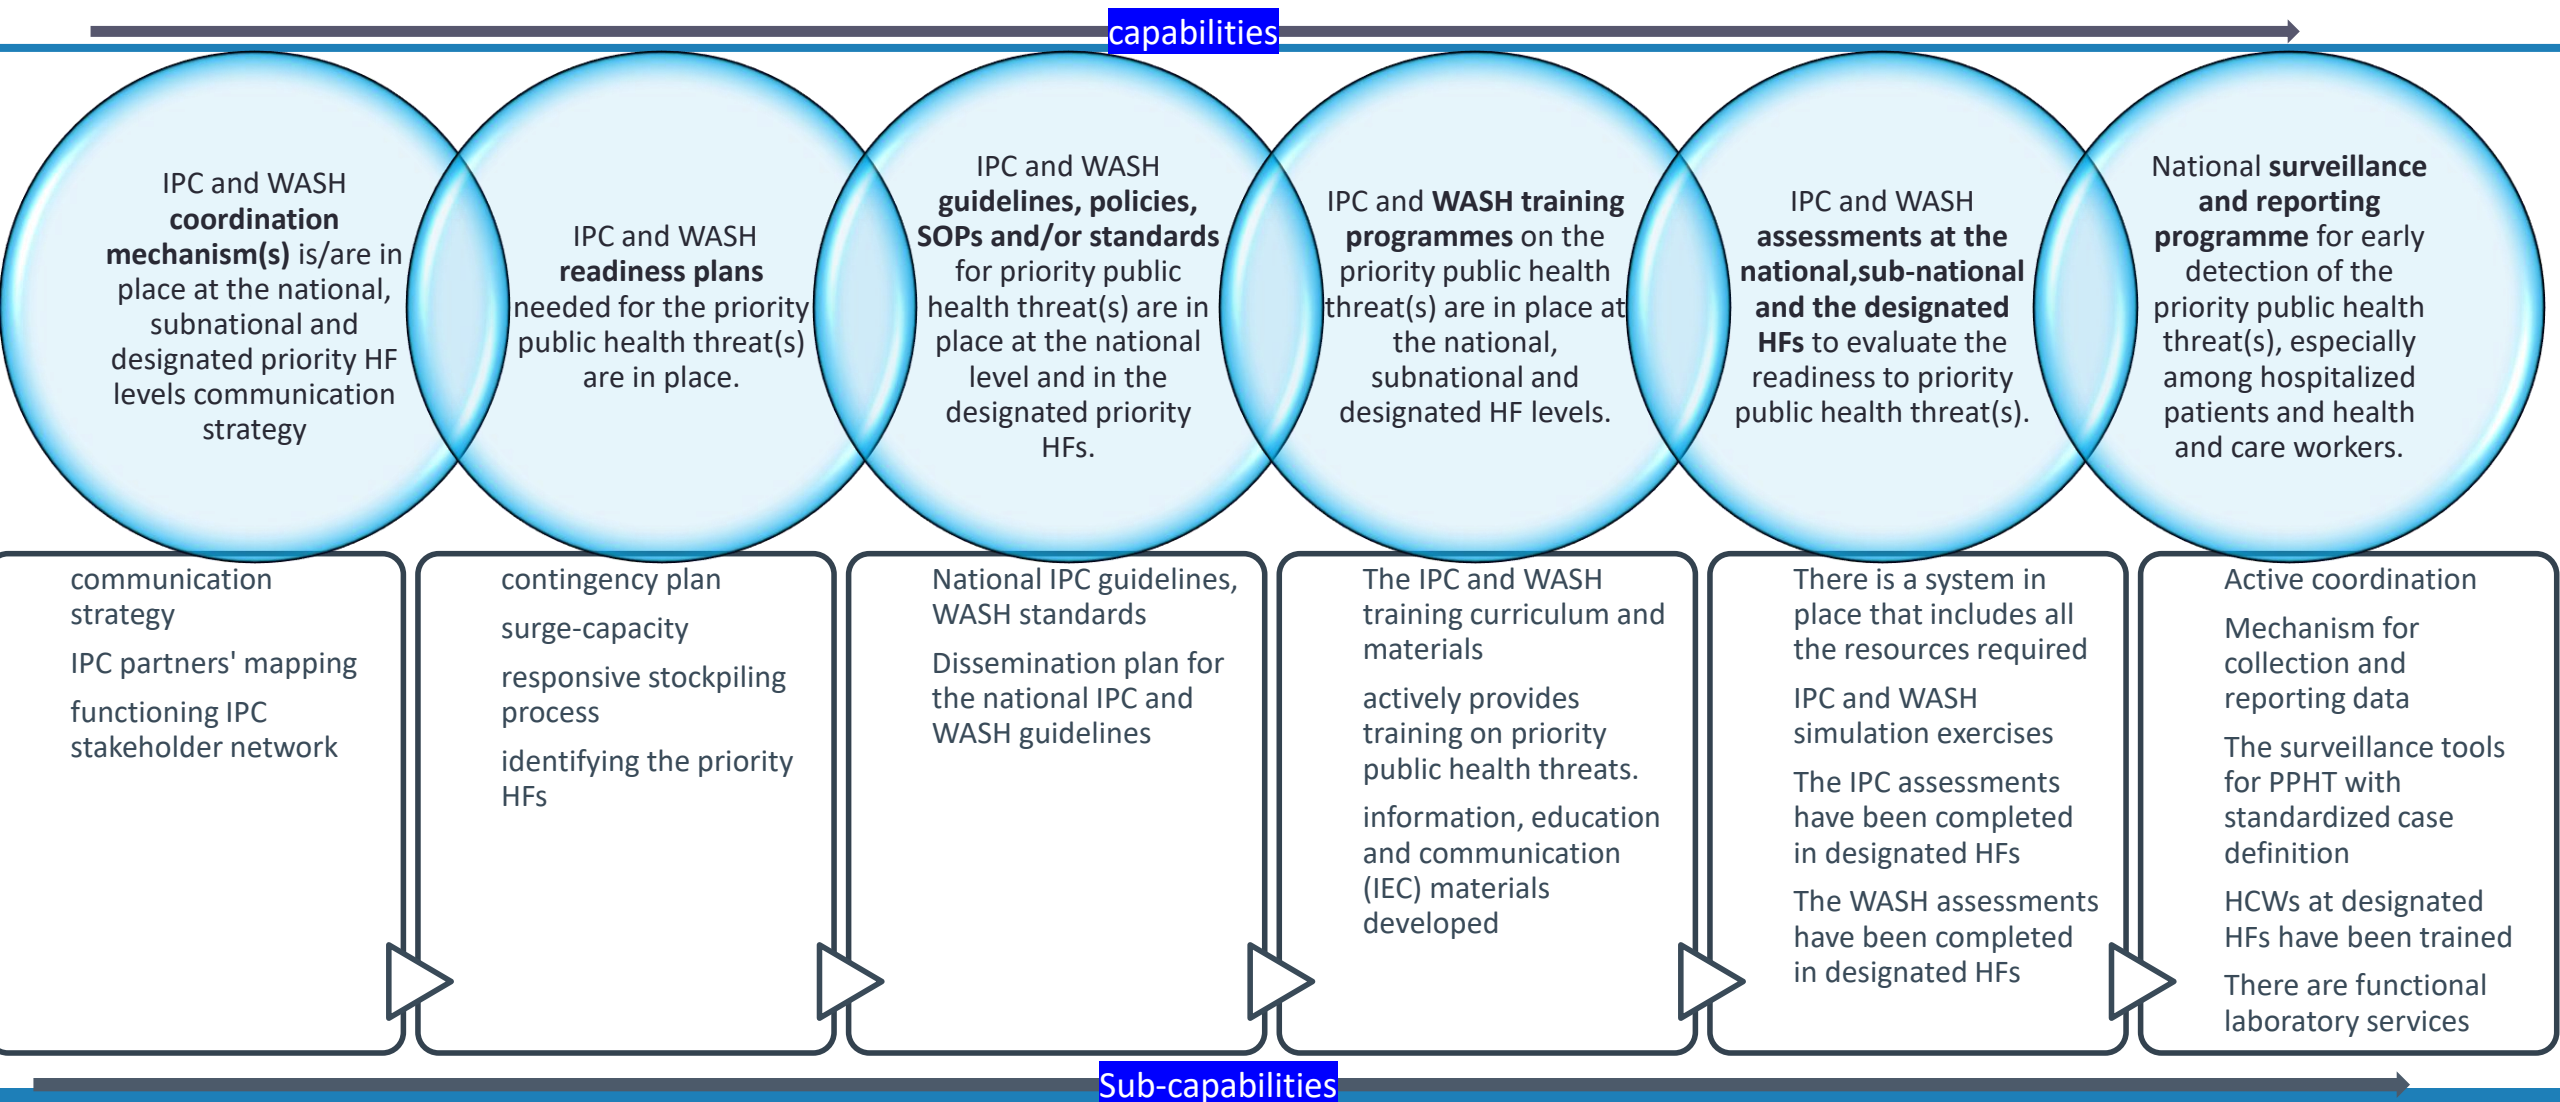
capabilities

IPC and WASH **coordination mechanism(s)** is/are in place at the national, subnational and designated priority HF levels communication strategy

IPC and WASH **readiness plans** needed for the priority public health threat(s) are in place.

IPC and WASH **guidelines, policies, SOPs and/or standards** for priority public health threat(s) are in place at the national level and in the designated priority HFs.

IPC and **WASH training programmes** on the priority public health threat(s) are in place at the national, subnational and designated HF levels.

IPC and WASH **assessments at the national,sub-national and the designated HFs** to evaluate the readiness to priority public health threat(s).

National **surveillance and reporting programme** for early detection of the priority public health threat(s), especially among hospitalized patients and health and care workers.

communication strategy

IPC partners' mapping

functioning IPC stakeholder network

contingency plan

surge-capacity

responsive stockpiling process

identifying the priority HFs

National IPC guidelines, WASH standards

Dissemination plan for the national IPC and WASH guidelines

The IPC and WASH training curriculum and materials

actively provides training on priority public health threats.

information, education and communication (IEC) materials developed

There is a system in place that includes all the resources required

IPC and WASH simulation exercises

The IPC assessments have been completed in designated HFs

The WASH assessments have been completed in designated HFs

Active coordination

Mechanism for collection and reporting data

The surveillance tools for PPHT with standardized case definition

HCWs at designated HFs have been trained

There are functional laboratory services

Sub-capabilities